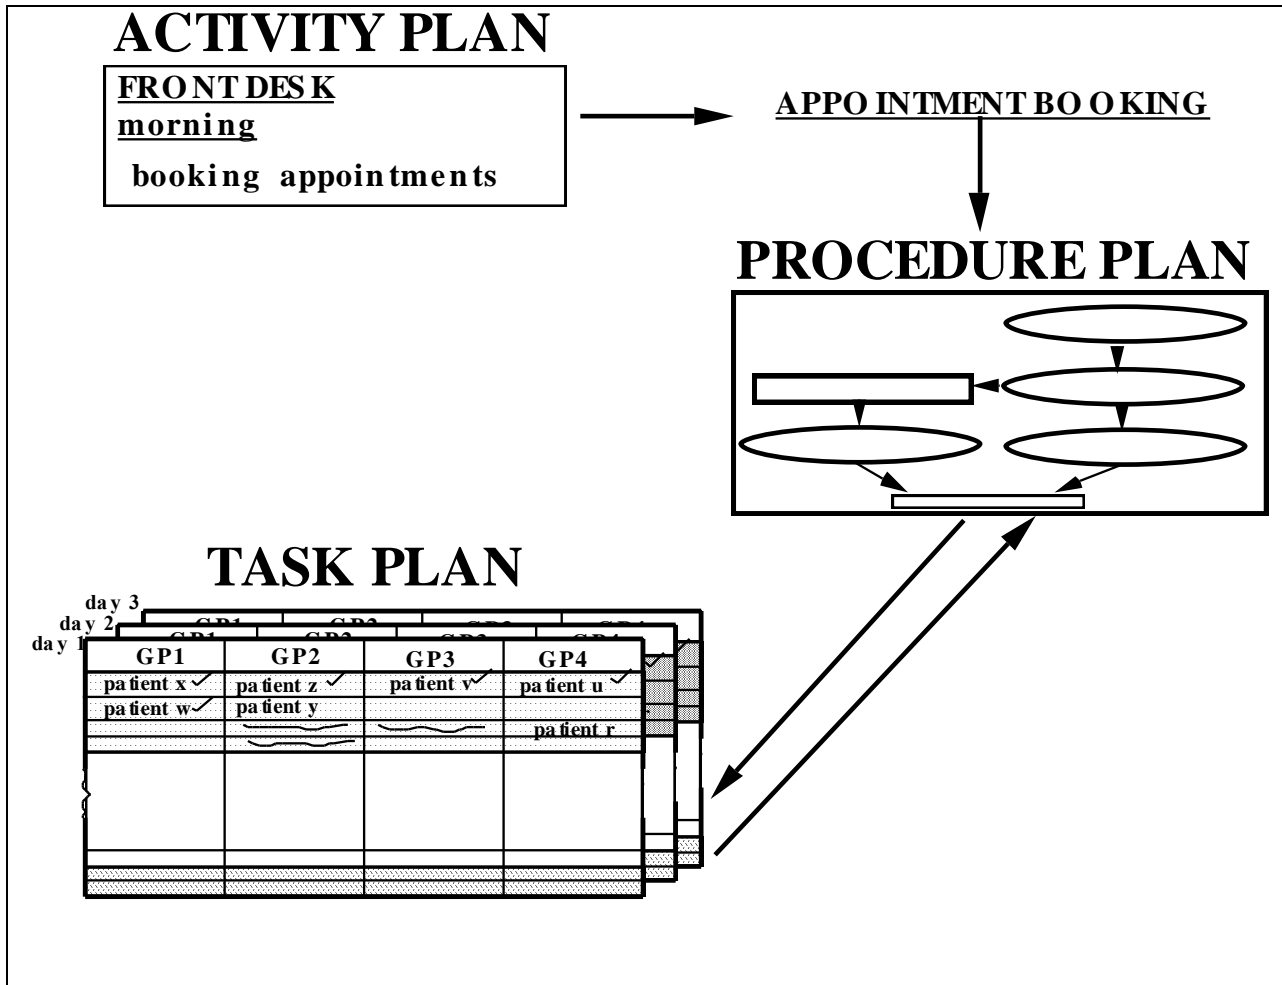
ACTIVITY PLAN

FRONT DESK
morning

booking appointments

APPOINTMENT BOOKING

PROCEDURE PLAN

TASK PLAN

day 3
day 2
day 1

| GP1 | GP2 | GP3 | GP4 |
|---|---|---|---|
| patient x ✓ | patient z ✓ | patient v ✓ | patient u ✓ |
| patient w ✓ | patient y | | |
| | | | patient r |